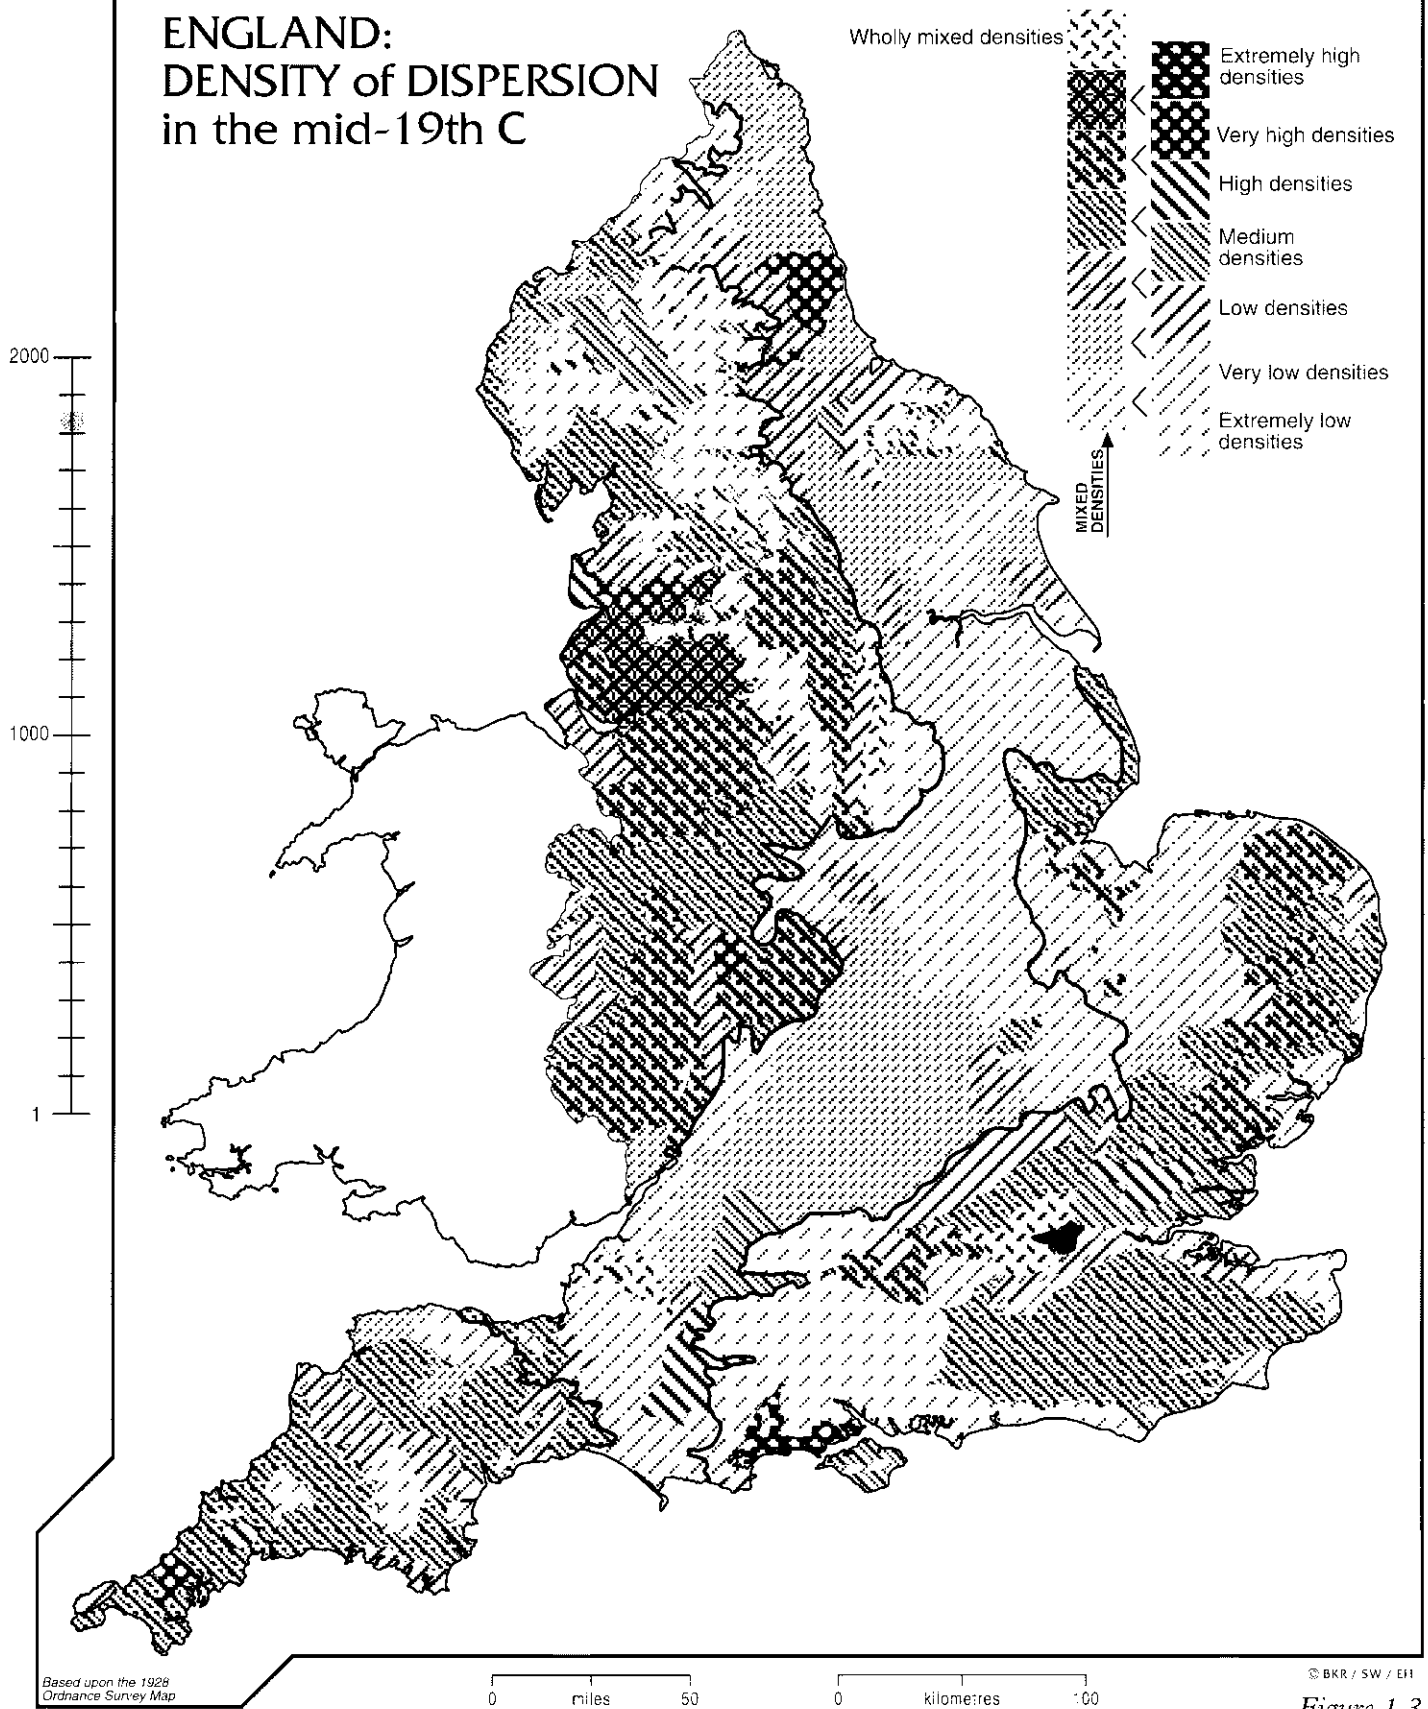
ENGLAND:
DENSITY of DISPERSION
in the mid-19th C

Wholly mixed densities

Extremely high densities

Very high densities

High densities

Medium densities

Low densities

Very low densities

Extremely low densities

MIXED DENSITIES

2000

1000

1

Based upon the 1928 Ordnance Survey Map

0 miles 50

0 kilometres 100

© BKR / SW / EH

Figure 1.3